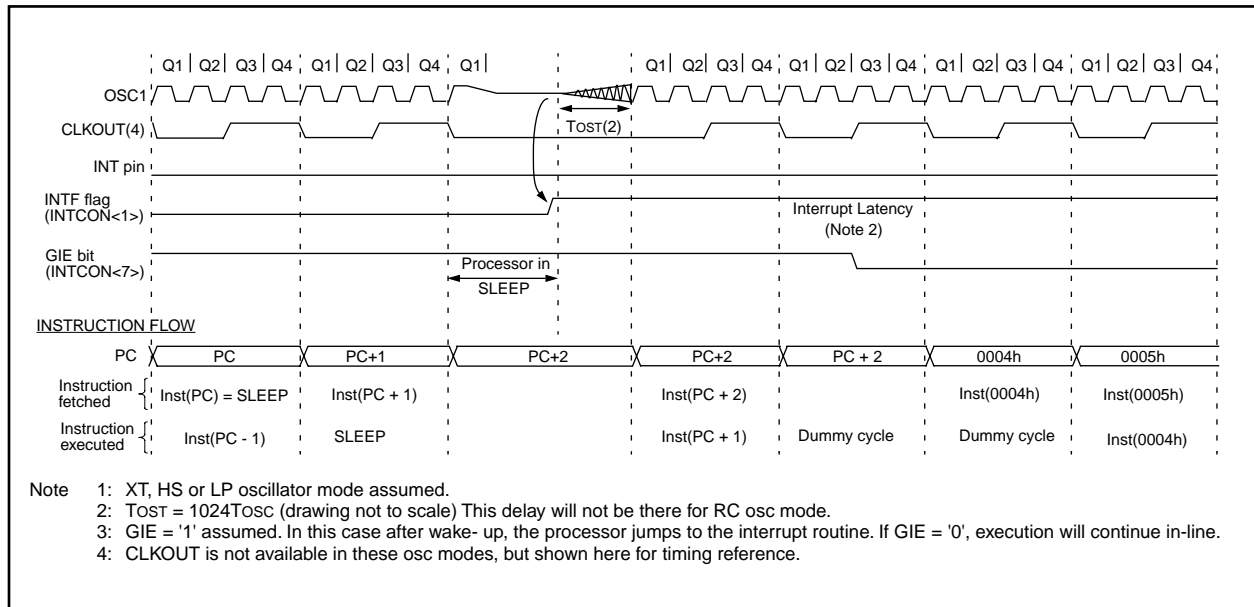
Q1 | Q2 | Q3 | Q4 | Q1 | Q2 | Q3 | Q4 | Q1 | Q1 | Q2 | Q3 | Q4 | Q1 | Q2 | Q3 | Q4 | Q1 | Q2 | Q3 | Q4 | Q1 | Q2 | Q3 | Q4

OSC1

CLKOUT(4)

TOST(2)

INT pin

INTF flag (INTCON<1>)

Interrupt Latency (Note 2)

GIE bit (INTCON<7>)

Processor in SLEEP

INSTRUCTION FLOW

| PC | PC | PC+1 | PC+2 | PC+2 | PC + 2 | 0004h | 0005h |
|---|---|---|---|---|---|---|---|
| Instruction fetched | Inst(PC) = SLEEP | Inst(PC + 1) | | Inst(PC + 2) | | Inst(0004h) | Inst(0005h) |
| Instruction executed | Inst(PC - 1) | SLEEP | | Inst(PC + 1) | Dummy cycle | Dummy cycle | Inst(0004h) |

Note 1: XT, HS or LP oscillator mode assumed.
2: TOST = 1024TOSC (drawing not to scale) This delay will not be there for RC osc mode.
3: GIE = '1' assumed. In this case after wake- up, the processor jumps to the interrupt routine. If GIE = '0', execution will continue in-line.
4: CLKOUT is not available in these osc modes, but shown here for timing reference.